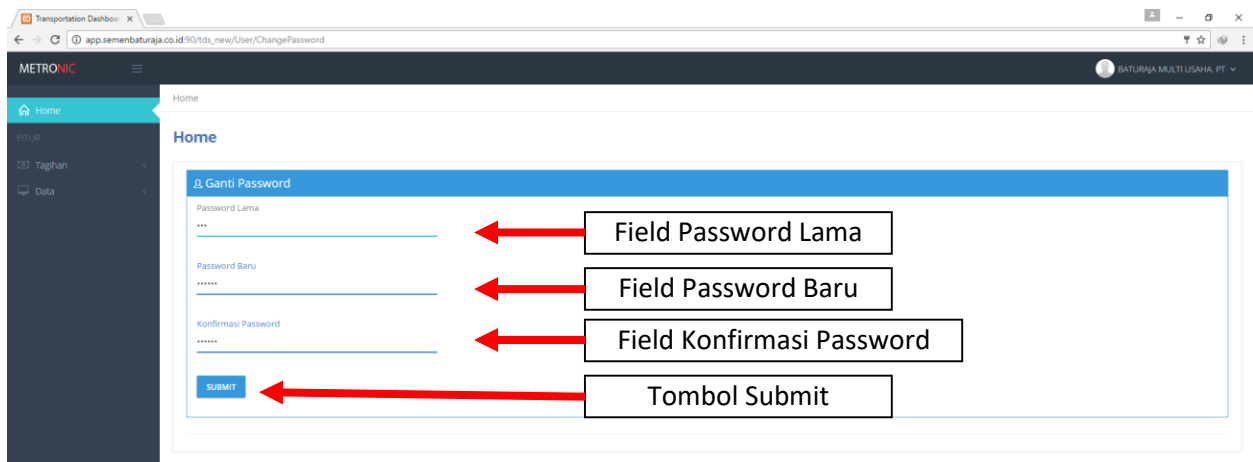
Transportation Dashboa ×

app.semenbaturaja.co.id:90/tds_new/User/ChangePassword

METRONIC

BATURAJA MULTI USAHA, PT

Home

FITUR

Tagihan

Data

Home

Home

Ganti Password

Password Lama

•••

Field Password Lama

Password Baru

••••••

Field Password Baru

Konfirmasi Password

••••••

Field Konfirmasi Password

SUBMIT

Tombol Submit